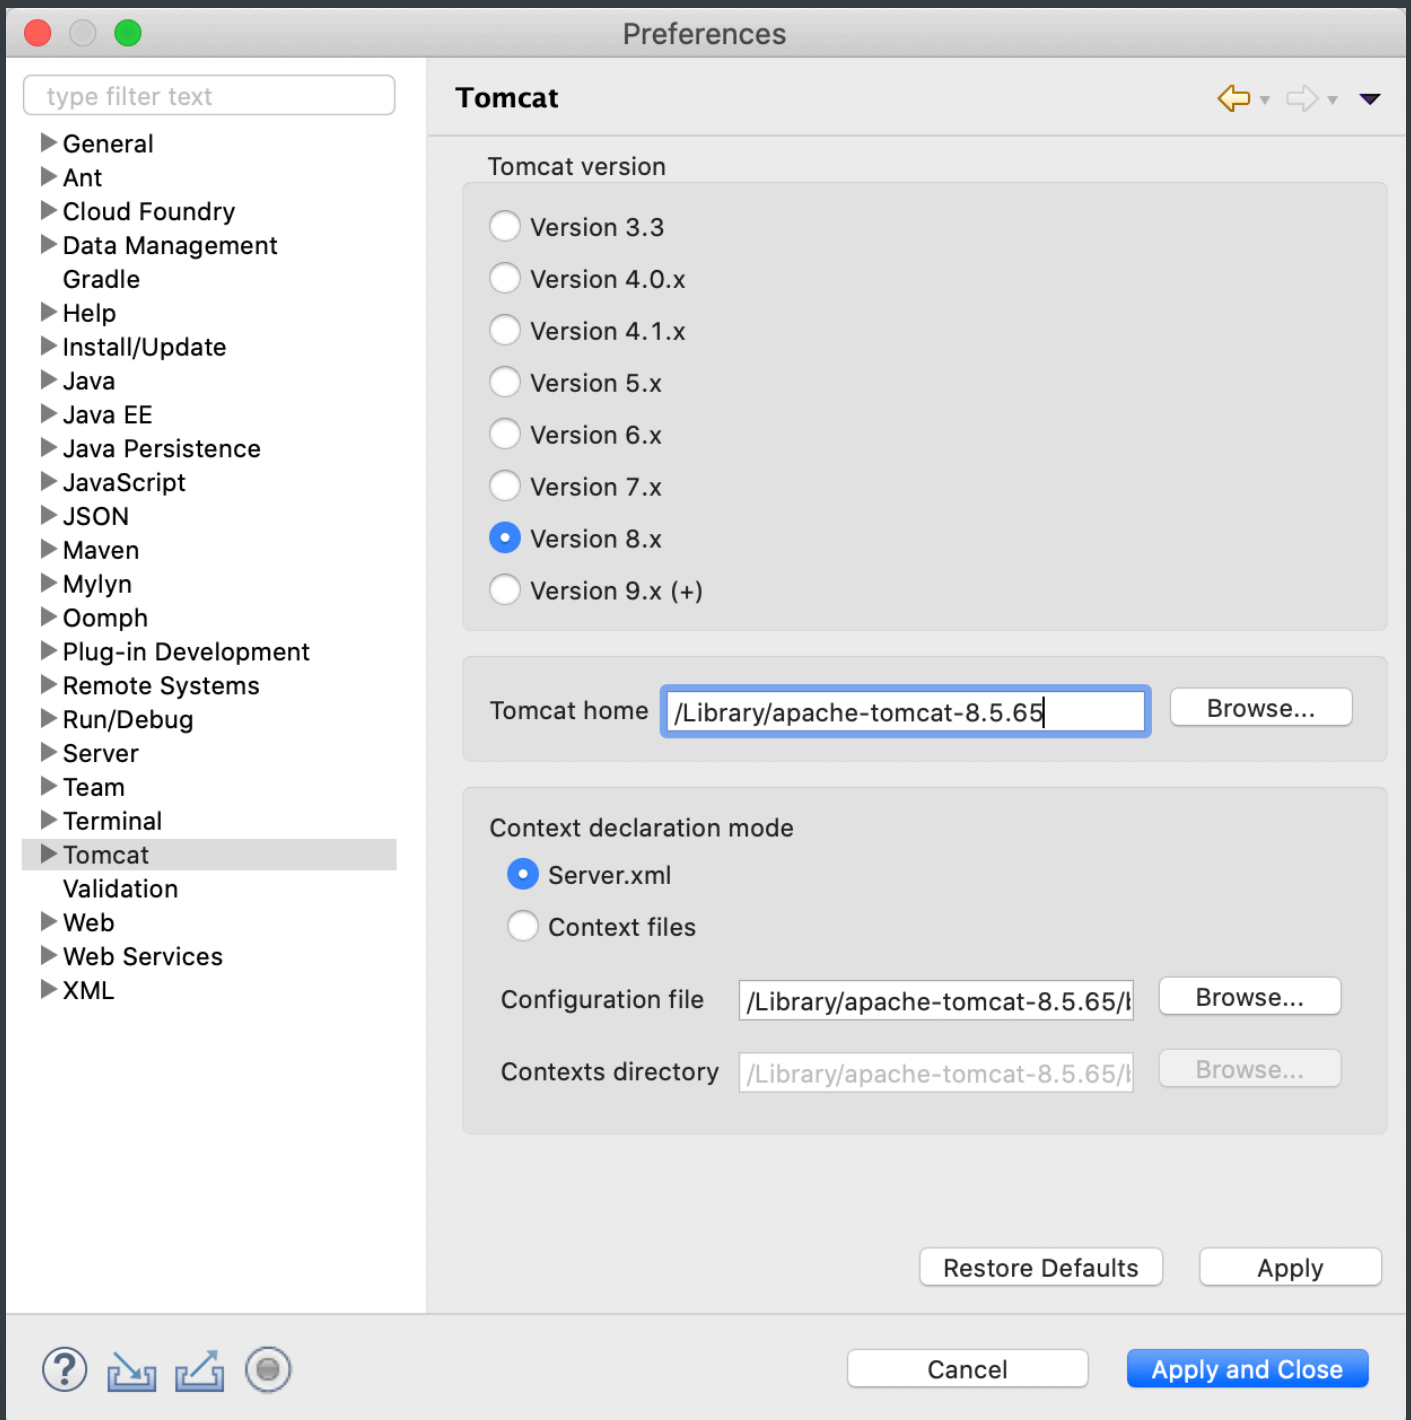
Preferences

type filter text

General
Ant
Cloud Foundry
Data Management
Gradle
Help
Install/Update
Java
Java EE
Java Persistence
JavaScript
JSON
Maven
Mylyn
Oomph
Plug-in Development
Remote Systems
Run/Debug
Server
Team
Terminal
Tomcat
Validation
Web
Web Services
XML

Tomcat

Tomcat version

Version 3.3
Version 4.0.x
Version 4.1.x
Version 5.x
Version 6.x
Version 7.x
Version 8.x
Version 9.x (+)

Tomcat home /Library/apache-tomcat-8.5.65 Browse...

Context declaration mode
Server.xml
Context files

Configuration file /Library/apache-tomcat-8.5.65/l Browse...

Contexts directory /Library/apache-tomcat-8.5.65/l Browse...

Restore Defaults Apply

Cancel Apply and Close